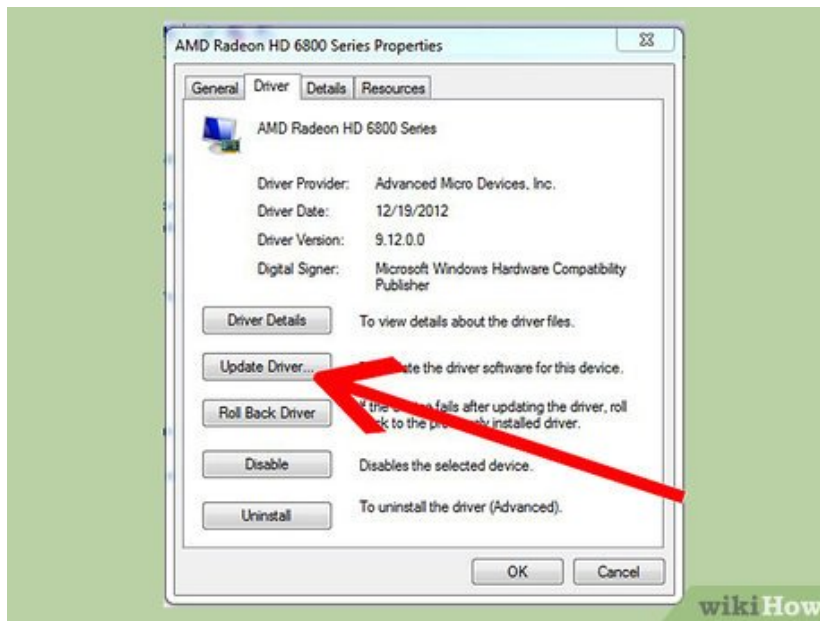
AMD Radeon HD 6800 Series Properties

General Driver Details Resources

AMD Radeon HD 6800 Series

Driver Provider: Advanced Micro Devices, Inc.

Driver Date: 12/19/2012

Driver Version: 9.12.0.0

Digital Signer: Microsoft Windows Hardware Compatibility Publisher

Driver Details To view details about the driver files.

Update Driver... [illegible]ate the driver software for this device.

Roll Back Driver If the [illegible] fails after updating the driver, roll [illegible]ck to the pre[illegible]ly installed driver.

Disable Disables the selected device.

Uninstall To uninstall the driver (Advanced).

OK Cancel

wikiHow